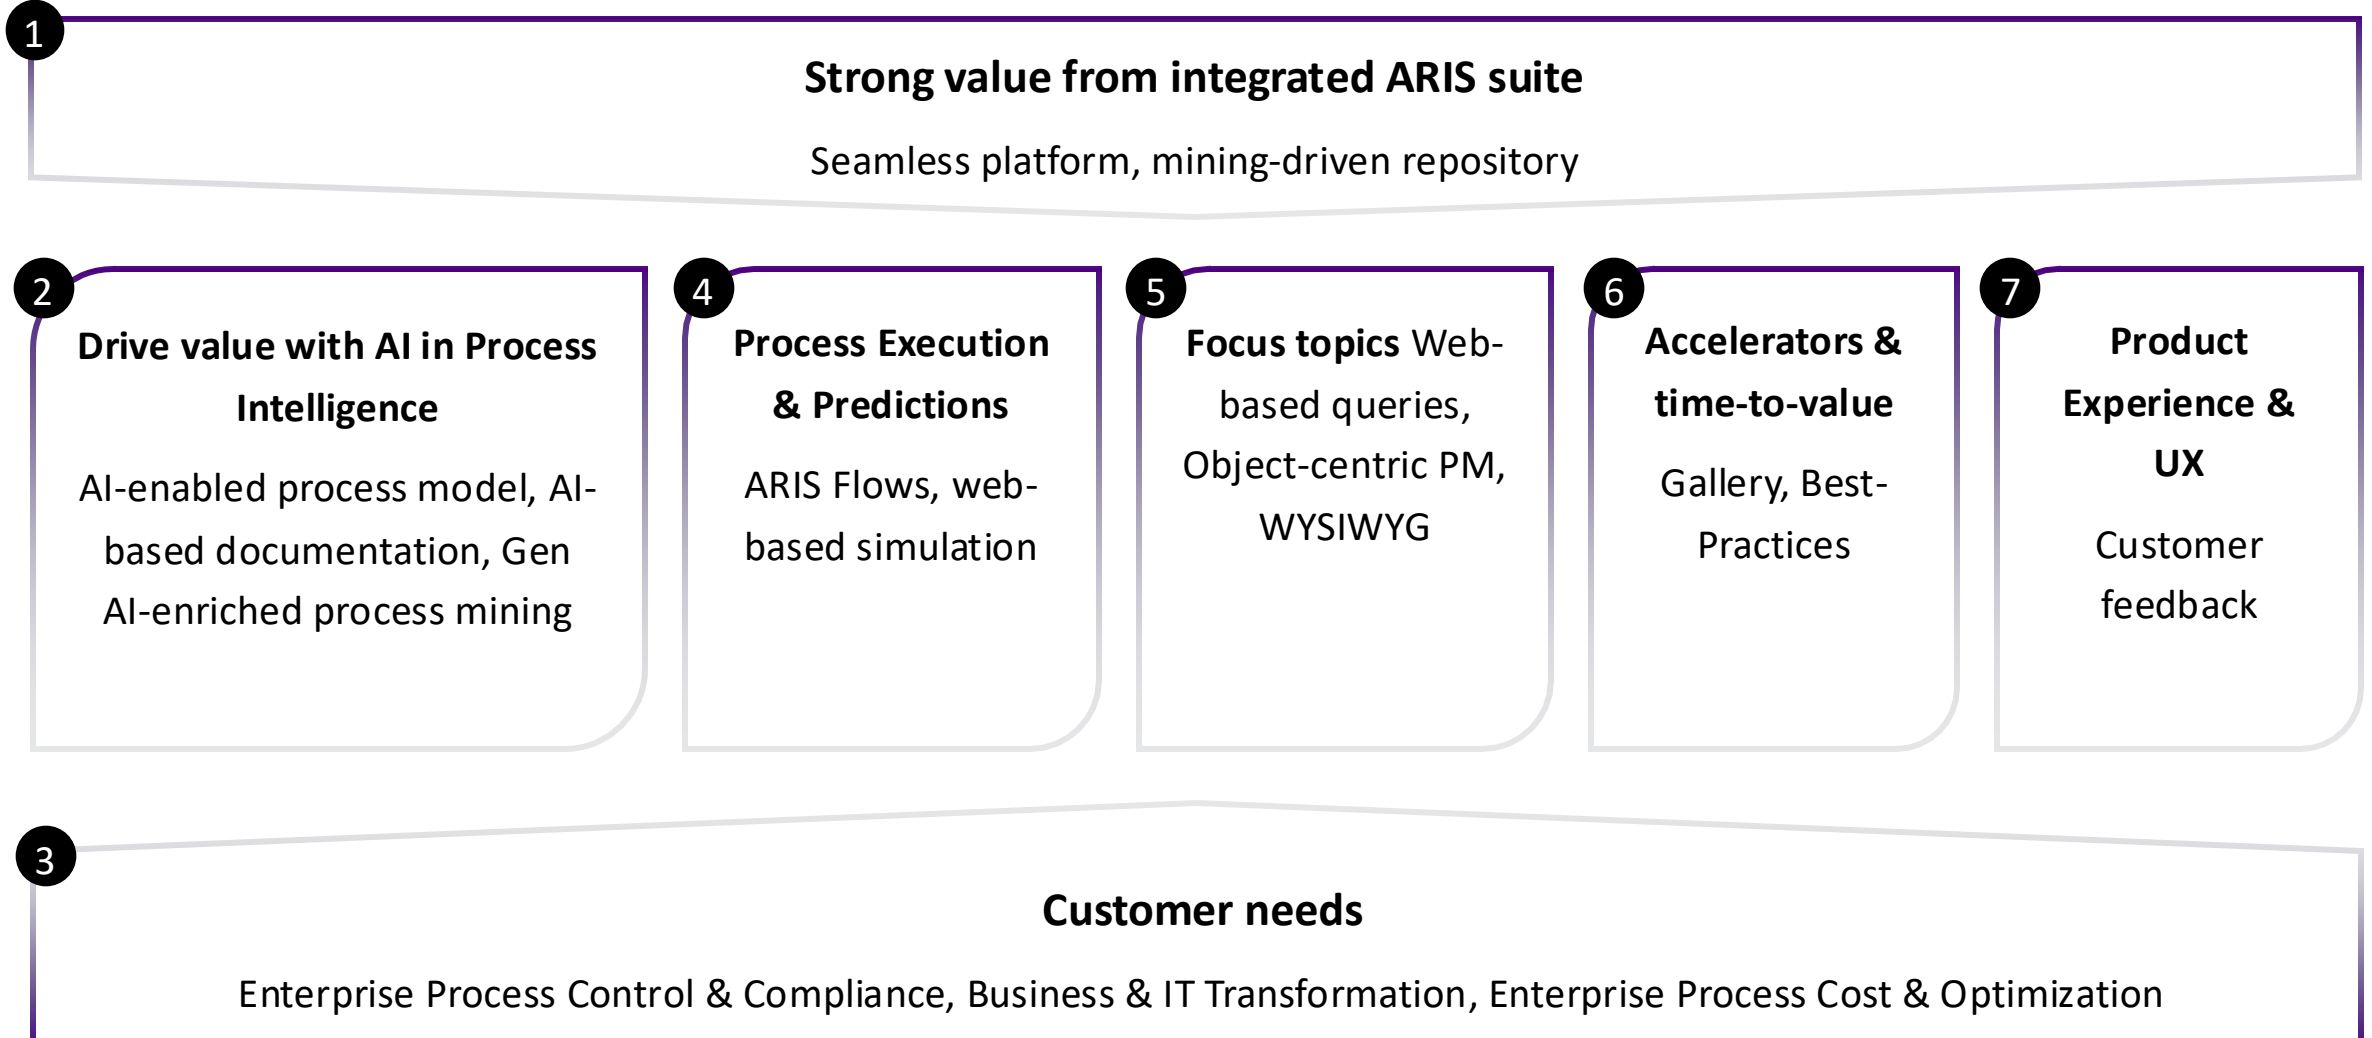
1

Strong value from integrated ARIS suite

Seamless platform, mining-driven repository

2

Drive value with AI in Process Intelligence

AI-enabled process model, AI-based documentation, Gen AI-enriched process mining

4

Process Execution & Predictions

ARIS Flows, web-based simulation

5

Focus topics Web-based queries, Object-centric PM, WYSIWYG

6

Accelerators & time-to-value

Gallery, Best-Practices

7

Product Experience & UX

Customer feedback

3

Customer needs

Enterprise Process Control & Compliance, Business & IT Transformation, Enterprise Process Cost & Optimization